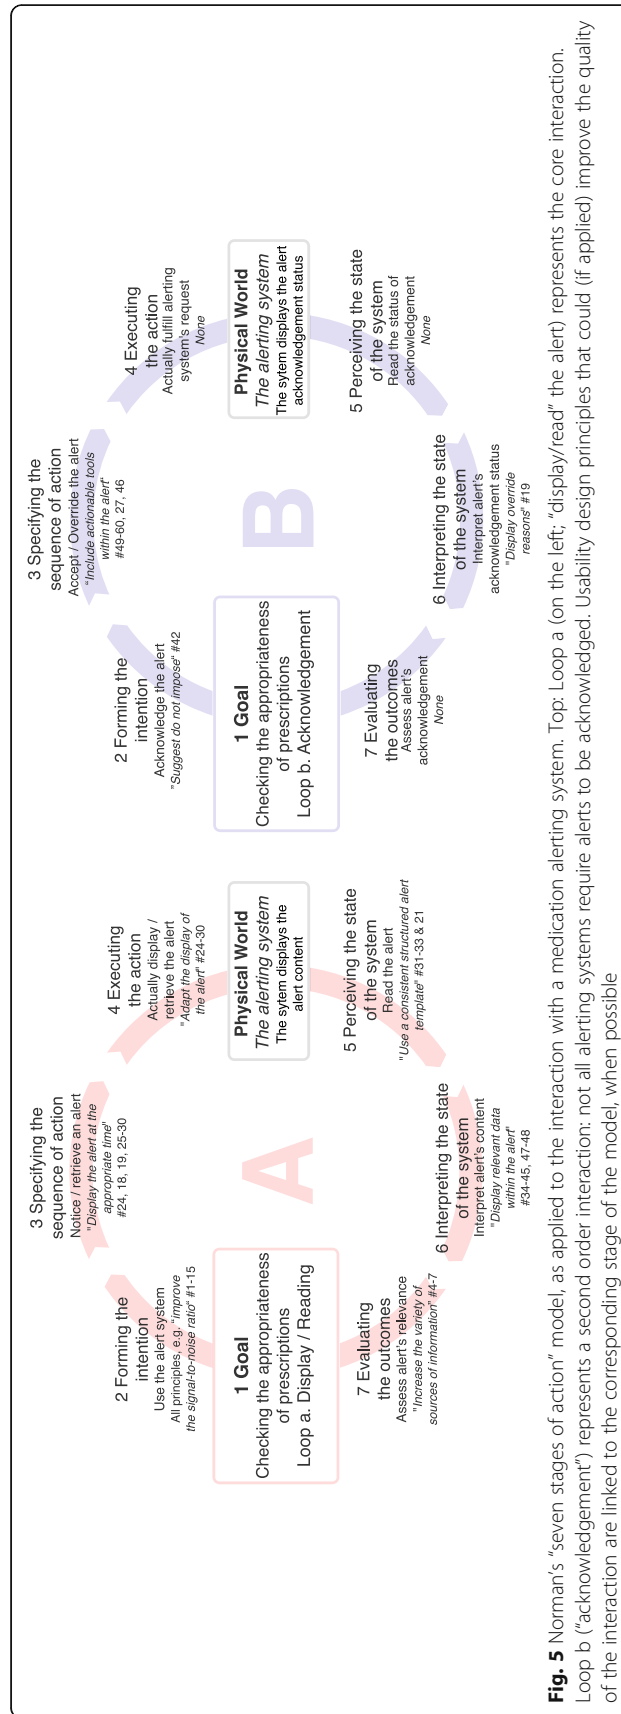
A

1 Goal
Checking the appropriateness of prescriptions
Loop a. Display / Reading

2 Forming the intention
Use the alert system
All principles, e.g. "Improve the signal-to-noise ratio" #1-15

3 Specifying the sequence of action
Notice / retrieve an alert
"Display the alert at the appropriate time"
#24, 18, 19, 25-30

4 Executing the action
Actually display / retrieve the alert
"Adapt the display of the alert" #24-30

Physical World
The alerting system
The sytem displays the alert content

5 Perceiving the state of the system
Read the alert
"Use a consistent structured alert template" #31-33 & 21

6 Interpreting the state of the system
Interpret alert's content
"Display relevant data within the alert"
#34-45, 47-48

7 Evaluating the outcomes
Assess alert's relevance
"Increase the variety of sources of information" #4-7

B

1 Goal
Checking the appropriateness of prescriptions
Loop b. Acknowledgement

2 Forming the intention
Acknowledge the alert
"Suggest do not impose" #42

3 Specifying the sequence of action
Accept / Override the alert
"Include actionable tools within the alert"
#49-60, 27, 46

4 Executing the action
Actually fulfill alerting system's request
None

Physical World
The alerting system
The sytem displays the alert acknowledgement status

5 Perceiving the state of the system
Read the status of acknowledgement
None

6 Interpreting the state of the system
Interpret alert's acknowledgement status
"Display override reasons" #19

7 Evaluating the outcomes
Assess alert's acknowledgement
None

Fig. 5 Norman's "seven stages of action" model, as applied to the interaction with a medication alerting system. Top: Loop a (on the left; "display/read" the alert) represents the core interaction. Loop b ("acknowledgement") represents a second order interaction: not all alerting systems require alerts to be acknowledged. Usability design principles that could (if applied) improve the quality of the interaction are linked to the corresponding stage of the model, when possible